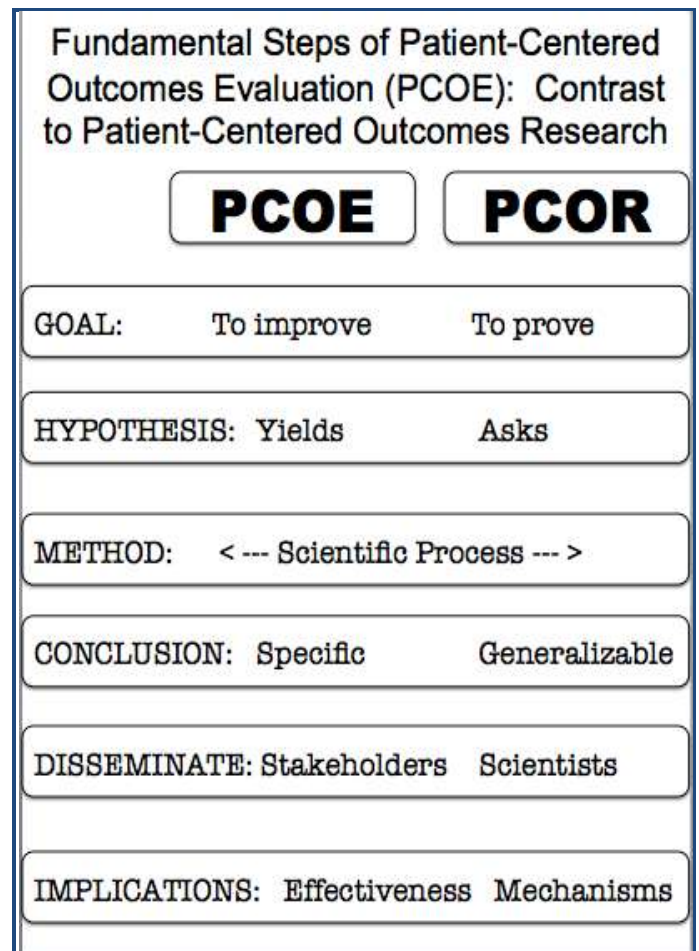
Fundamental Steps of Patient-Centered Outcomes Evaluation (PCOE): Contrast to Patient-Centered Outcomes Research

| | PCOE | PCOR |
|---|---|---|
| GOAL: | To improve | To prove |
| HYPOTHESIS: | Yields | Asks |
| METHOD: | < --- Scientific Process --- > | |
| CONCLUSION: | Specific | Generalizable |
| DISSEMINATE: | Stakeholders | Scientists |
| IMPLICATIONS: | Effectiveness | Mechanisms |